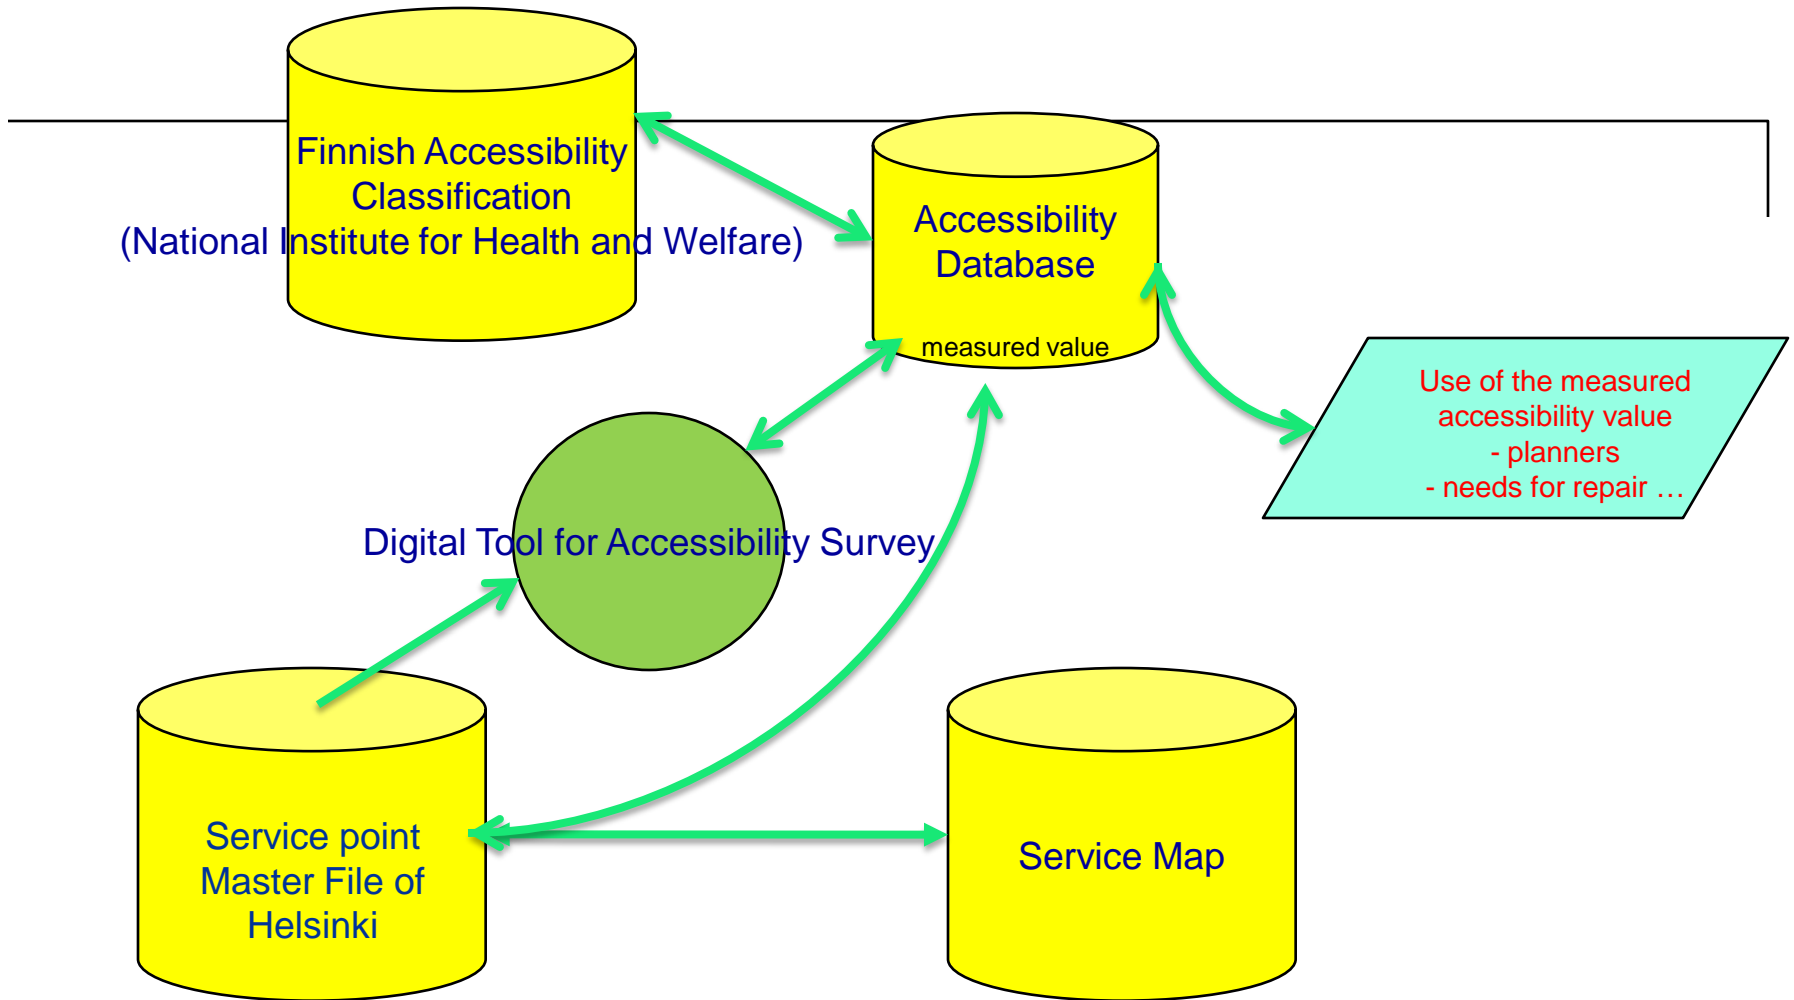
Finnish Accessibility Classification
(National Institute for Health and Welfare)

Accessibility Database

measured value

Use of the measured accessibility value
- planners
- needs for repair …

Digital Tool for Accessibility Survey

Service point Master File of Helsinki

Service Map